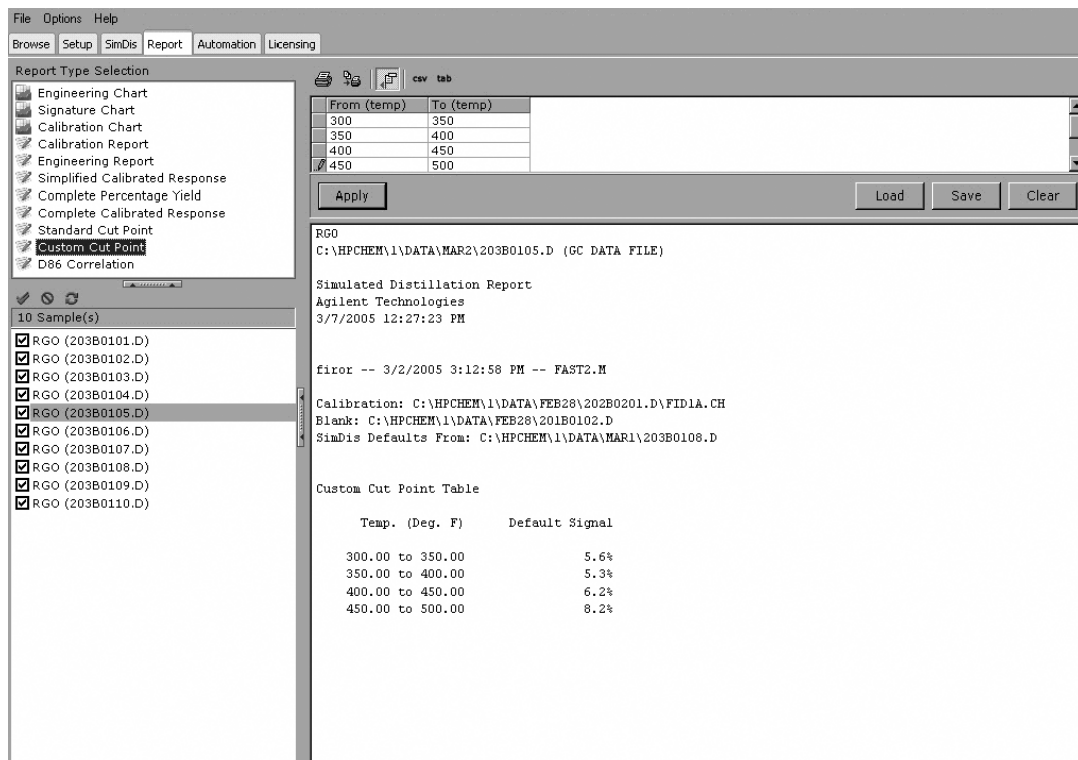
File Options Help

Browse Setup SimDis Report Automation Licensing

Report Type Selection

Engineering Chart
Signature Chart
Calibration Chart
Calibration Report
Engineering Report
Simplified Calibrated Response
Complete Percentage Yield
Complete Calibrated Response
Standard Cut Point
Custom Cut Point
D86 Correlation

10 Sample(s)

RGO (203B0101.D)
RGO (203B0102.D)
RGO (203B0103.D)
RGO (203B0104.D)
RGO (203B0105.D)
RGO (203B0106.D)
RGO (203B0107.D)
RGO (203B0108.D)
RGO (203B0109.D)
RGO (203B0110.D)

csv tab

| From (temp) | To (temp) |
|---|---|
| 300 | 350 |
| 350 | 400 |
| 400 | 450 |
| 450 | 500 |

Apply

Load Save Clear

RGO
C:\HPCHEM\1\DATA\MAR2\203B0105.D (GC DATA FILE)

Simulated Distillation Report
Agilent Technologies
3/7/2005 12:27:23 PM

firor -- 3/2/2005 3:12:58 PM -- FAST2.M

Calibration: C:\HPCHEM\1\DATA\FEB28\202B0201.D\FID1A.CH
Blank: C:\HPCHEM\1\DATA\FEB28\201B0102.D
SimDis Defaults From: C:\HPCHEM\1\DATA\MAR1\203B0108.D

Custom Cut Point Table

| Temp. (Deg. F) | Default Signal |
|---|---|
| 300.00 to 350.00 | 5.6% |
| 350.00 to 400.00 | 5.3% |
| 400.00 to 450.00 | 6.2% |
| 450.00 to 500.00 | 8.2% |